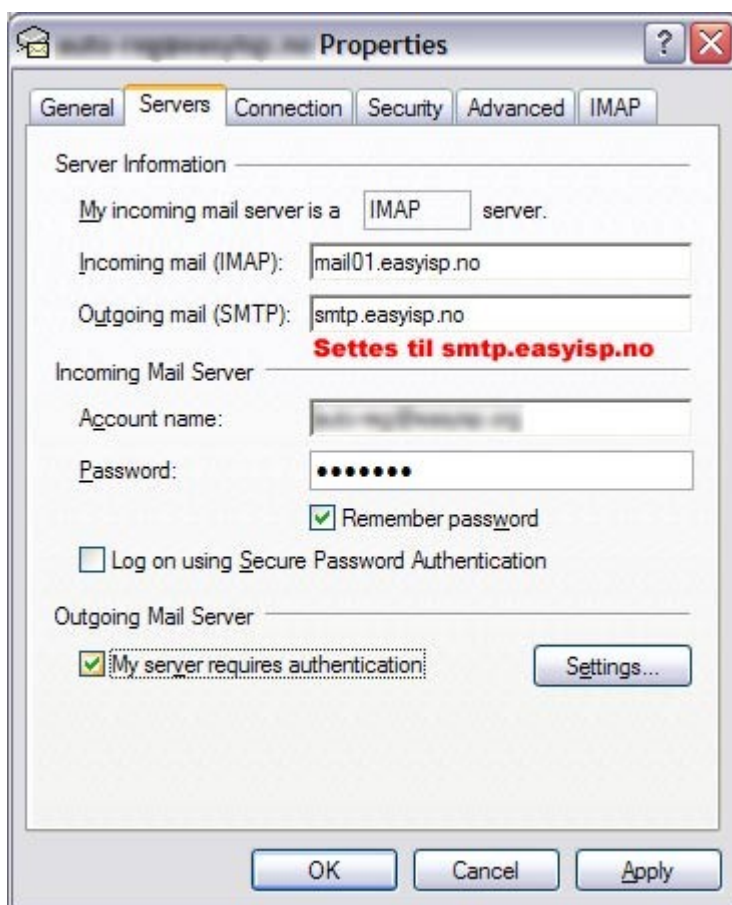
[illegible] Properties

General | Servers | Connection | Security | Advanced | IMAP

Server Information

My incoming mail server is a IMAP server.

Incoming mail (IMAP): mail01.easyisp.no

Outgoing mail (SMTP): smtp.easyisp.no

Settes til smtp.easyisp.no

Incoming Mail Server

Account name: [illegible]

Password: •••••••

Remember password

Log on using Secure Password Authentication

Outgoing Mail Server

My server requires authentication

Settings...

OK

Cancel

Apply